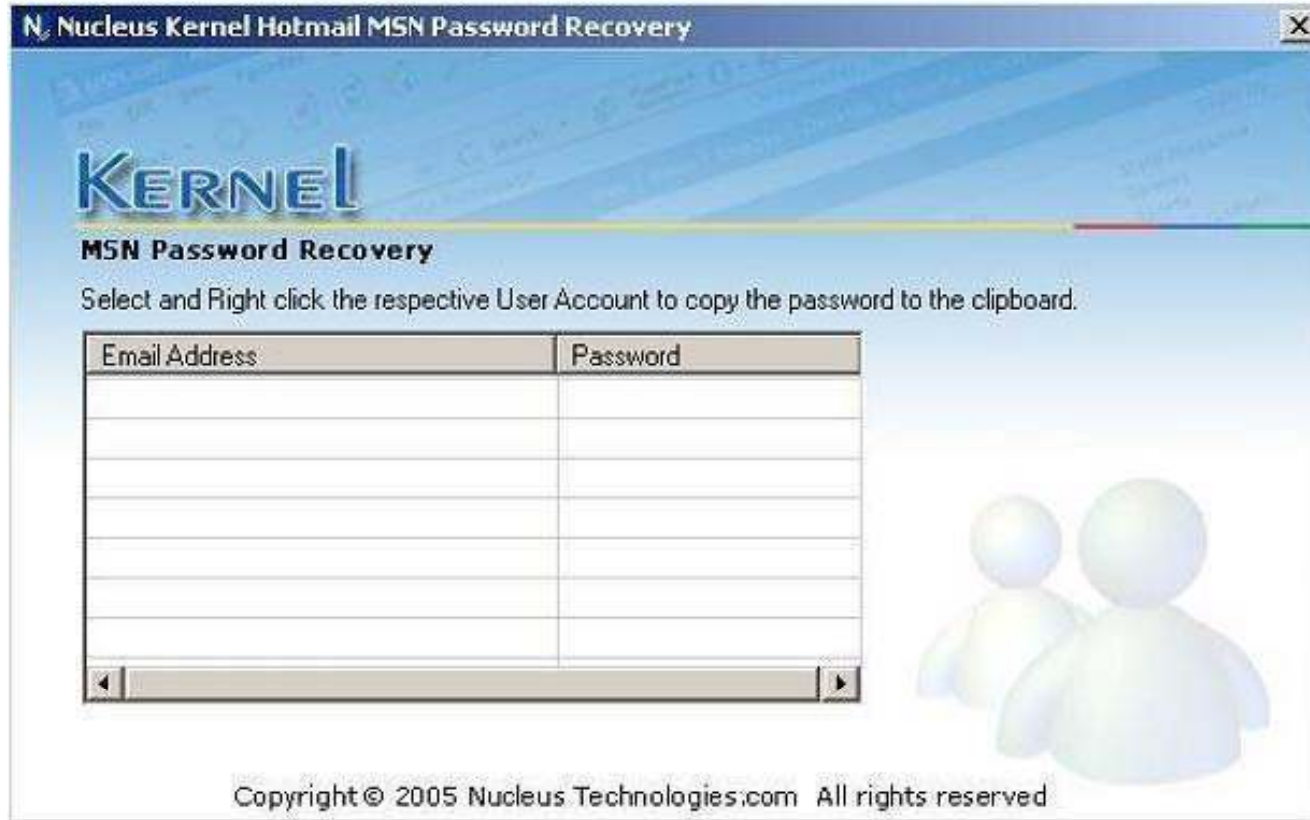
Nucleus Kernel Hotmail MSN Password Recovery

KERNEL

MSN Password Recovery

Select and Right click the respective User Account to copy the password to the clipboard.

| Email Address | Password |
|---|---|
| | |
| | |
| | |
| | |
| | |
| | |
| | |

Copyright © 2005 Nucleus Technologies.com All rights reserved